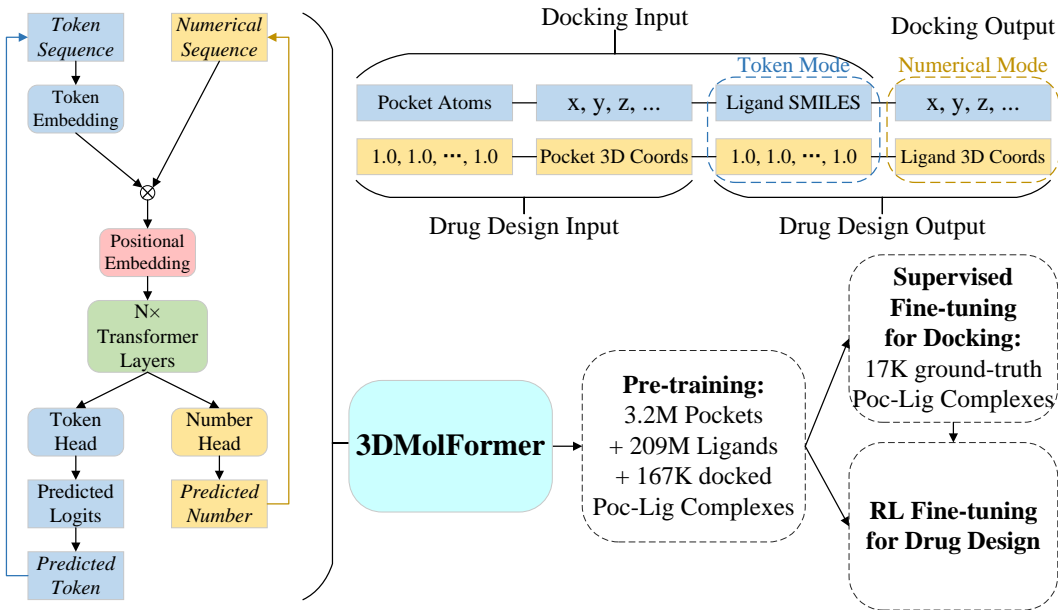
Token Sequence

Numerical Sequence

Token Embedding

$\otimes$

Positional Embedding

N× Transformer Layers

Token Head

Number Head

Predicted Logits

Predicted Number

Predicted Token

Docking Input

Docking Output

Token Mode

Numerical Mode

Pocket Atoms

x, y, z, ...

Ligand SMILES

x, y, z, ...

1.0, 1.0, ···, 1.0

Pocket 3D Coords

1.0, 1.0, ···, 1.0

Ligand 3D Coords

Drug Design Input

Drug Design Output

3DMolFormer

Pre-training:
3.2M Pockets
+ 209M Ligands
+ 167K docked
Poc-Lig Complexes

Supervised Fine-tuning for Docking:
17K ground-truth Poc-Lig Complexes

RL Fine-tuning for Drug Design